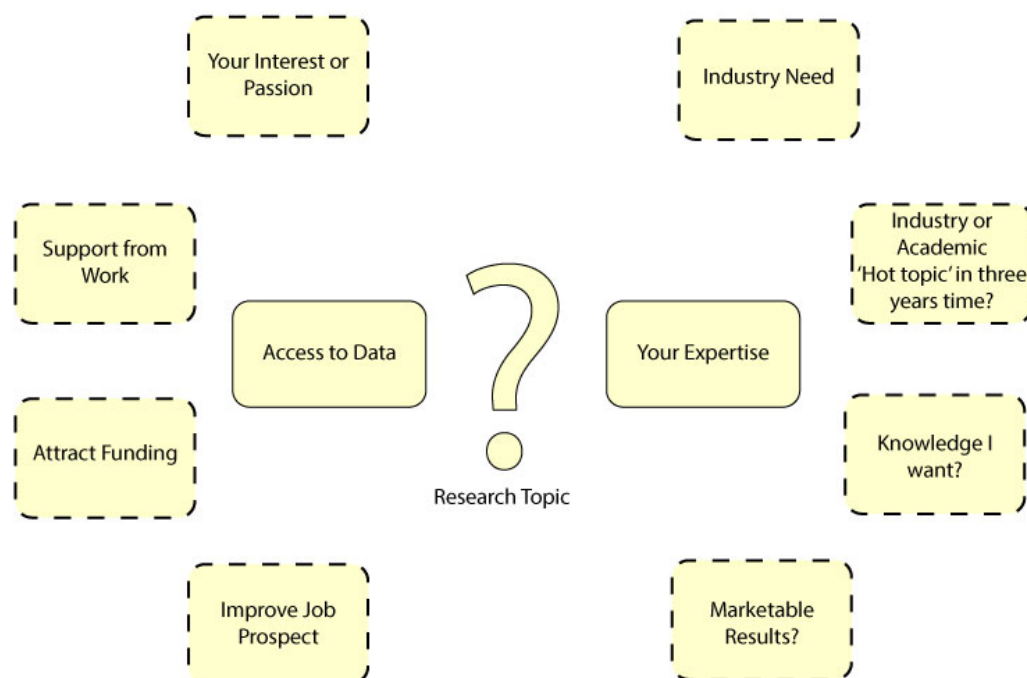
Your Interest or Passion

Industry Need

Support from Work

Industry or Academic 'Hot topic' in three years time?

Access to Data

?

Your Expertise

Attract Funding

Knowledge I want?

Research Topic

Improve Job Prospect

Marketable Results?